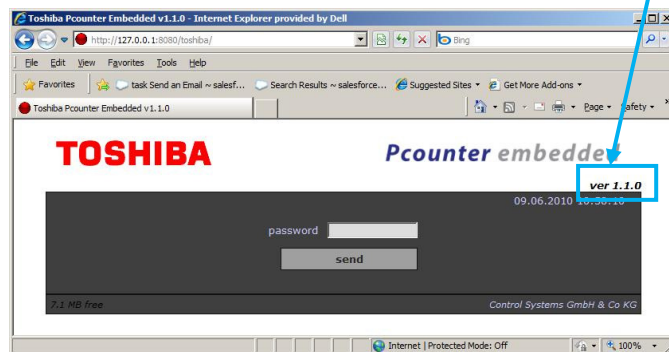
Toshiba Pcounter Embedded v1.1.0 - Internet Explorer provided by Dell

http://127.0.0.1:8080/toshiba/

Bing

File Edit View Favorites Tools Help

Favorites task Send an Email ~ salesf... Search Results ~ salesforce... Suggested Sites Get More Add-ons

Toshiba Pcounter Embedded v1.1.0

Page Safety

TOSHIBA

Pcounter embedded

ver 1.1.0

09.06.2010 10:50:10

password

send

7.1 MB free

Control Systems GmbH & Co KG

Internet | Protected Mode: Off

100%